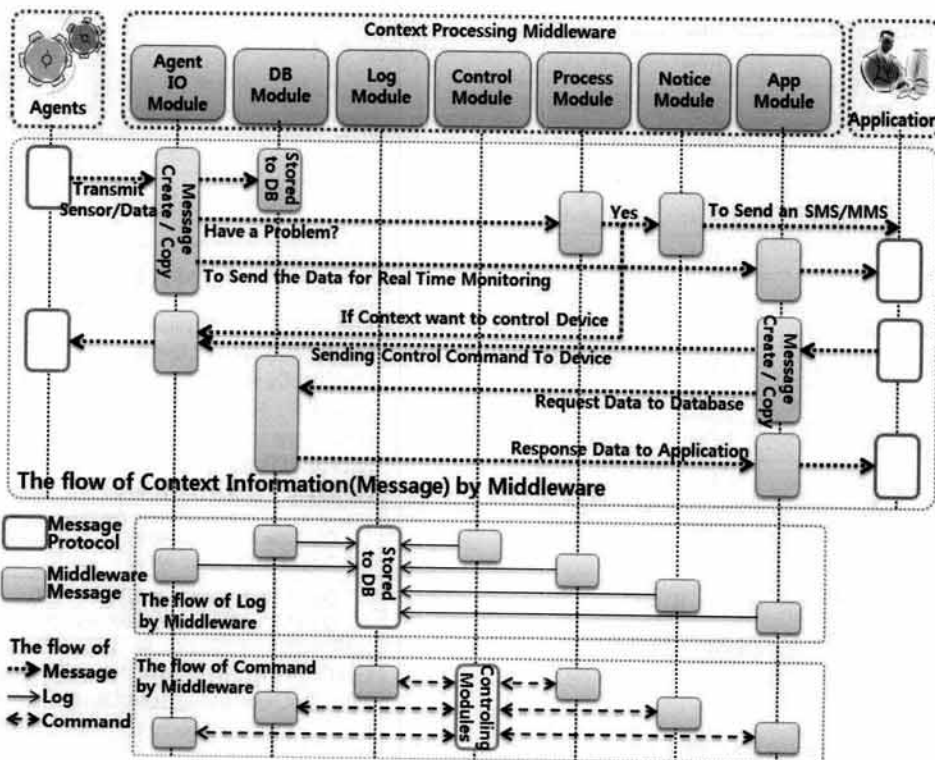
Context Processing Middleware

Agents

Agent IO Module

DB Module

Log Module

Control Module

Process Module

Notice Module

App Module

Application

Transmit Sensor/Data

Message Create / Copy

Stored to DB

Have a Problem?

Yes

To Send an SMS/MMS

To Send the Data for Real Time Monitoring

If Context want to control Device

Sending Control Command To Device

Message Create / Copy

Request Data to Database

Response Data to Application

The flow of Context Information(Message) by Middleware

Message Protocol

Middleware Message

Stored to DB

The flow of Log by Middleware

The flow of

Message

Log

Command

The flow of Command by Middleware

Controling Modules